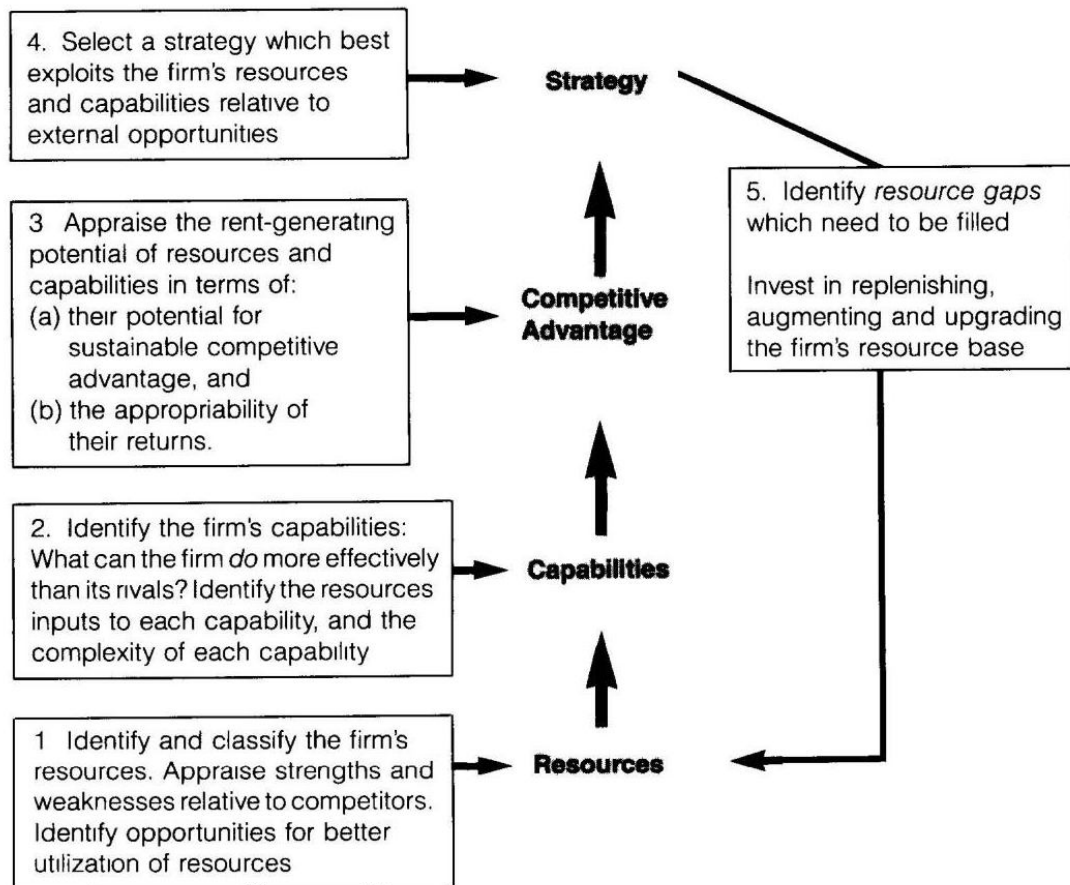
4. Select a strategy which best exploits the firm's resources and capabilities relative to external opportunities

Strategy

5. Identify *resource gaps* which need to be filled

Invest in replenishing, augmenting and upgrading the firm's resource base

3 Appraise the rent-generating potential of resources and capabilities in terms of:
(a) their potential for sustainable competitive advantage, and
(b) the appropriability of their returns.

Competitive Advantage

2. Identify the firm's capabilities: What can the firm *do* more effectively than its rivals? Identify the resources inputs to each capability, and the complexity of each capability

Capabilities

1 Identify and classify the firm's resources. Appraise strengths and weaknesses relative to competitors. Identify opportunities for better utilization of resources

Resources